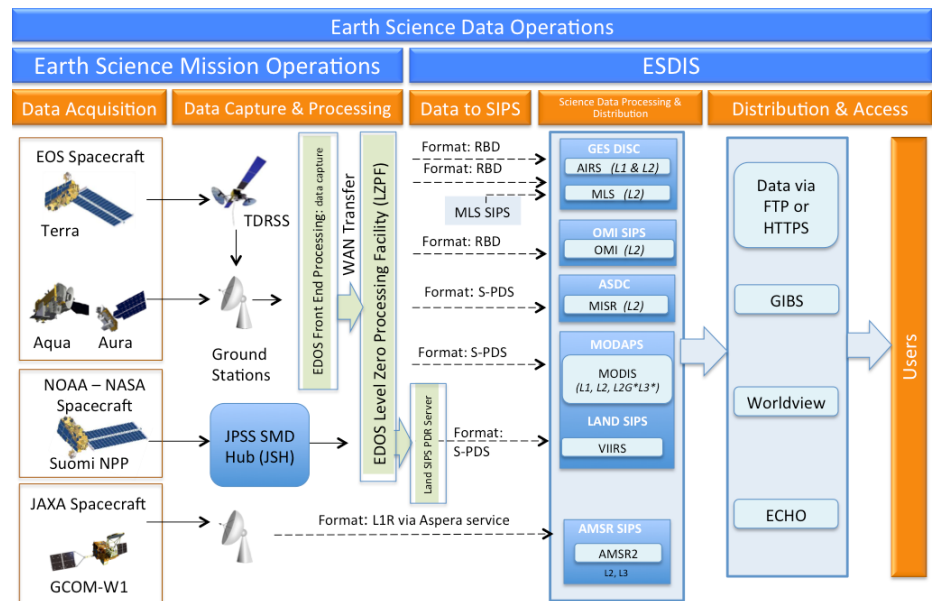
Earth Science Data Operations

Earth Science Mission Operations

ESDIS

Data Acquisition

Data Capture & Processing

Data to SIPS

Science Data Processing & Distribution

Distribution & Access

EOS Spacecraft

Terra

Aqua

Aura

TDRSS

Ground Stations

EDOS Front End Processing: data capture

WAN Transfer

EDOS Level Zero Processing Facility (LZPF)

Format: RBD

Format: RBD

MLS SIPS

Format: RBD

Format: S-PDS

Format: S-PDS

GES DISC

AIRS (L1 & L2)

MLS (L2)

OMI SIPS

OMI (L2)

ASDC

MISR (L2)

MODAPS

MODIS (L1, L2, L2G*L3*)

LAND SIPS

VIIRS

Data via FTP or HTTPS

GIBS

Worldview

ECHO

Users

NOAA – NASA Spacecraft

Suomi NPP

JPSS SMD Hub (JSH)

Land SIPS PDR Server

Format: S-PDS

JAXA Spacecraft

GCOM-W1

Format: L1R via Aspera service

AMSR SIPS

AMSR2

L2, L3